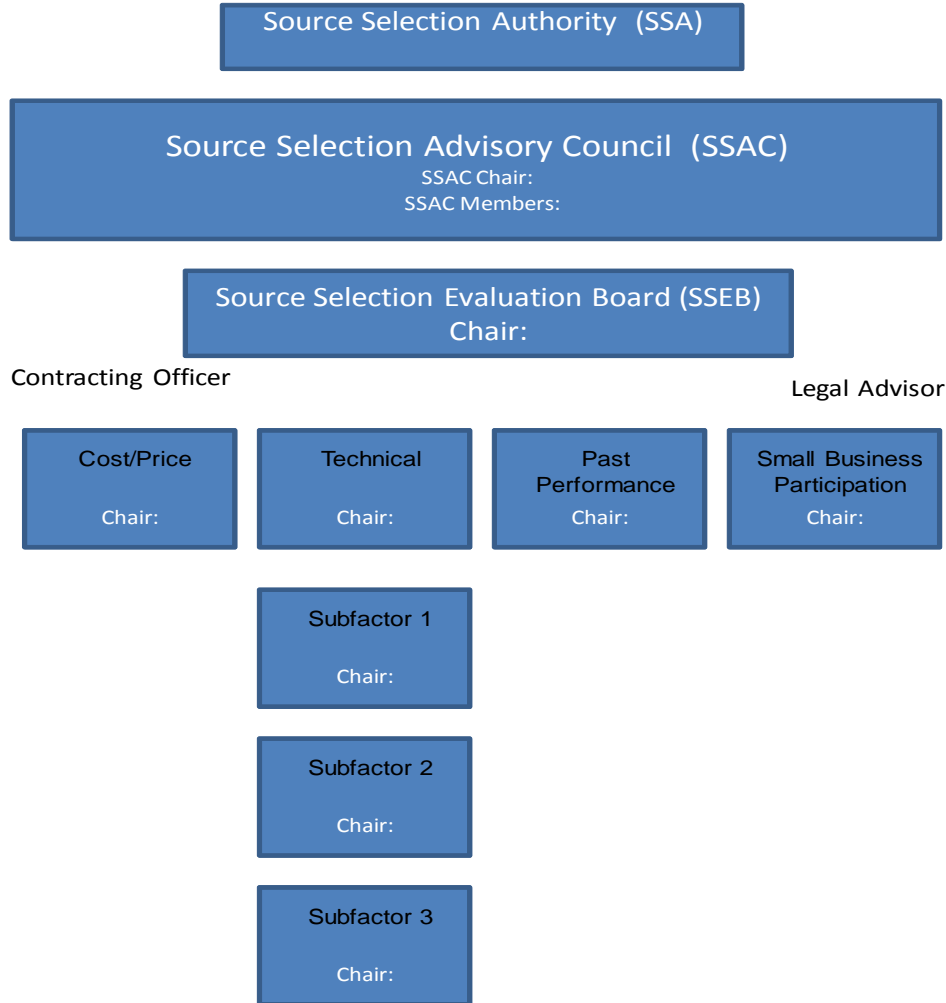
Source Selection Authority (SSA)

Source Selection Advisory Council (SSAC)
SSAC Chair:
SSAC Members:

Source Selection Evaluation Board (SSEB)
Chair:

Contracting Officer

Legal Advisor

Cost/Price
Chair:

Technical
Chair:

Past Performance
Chair:

Small Business Participation
Chair:

Subfactor 1
Chair:

Subfactor 2
Chair:

Subfactor 3
Chair: